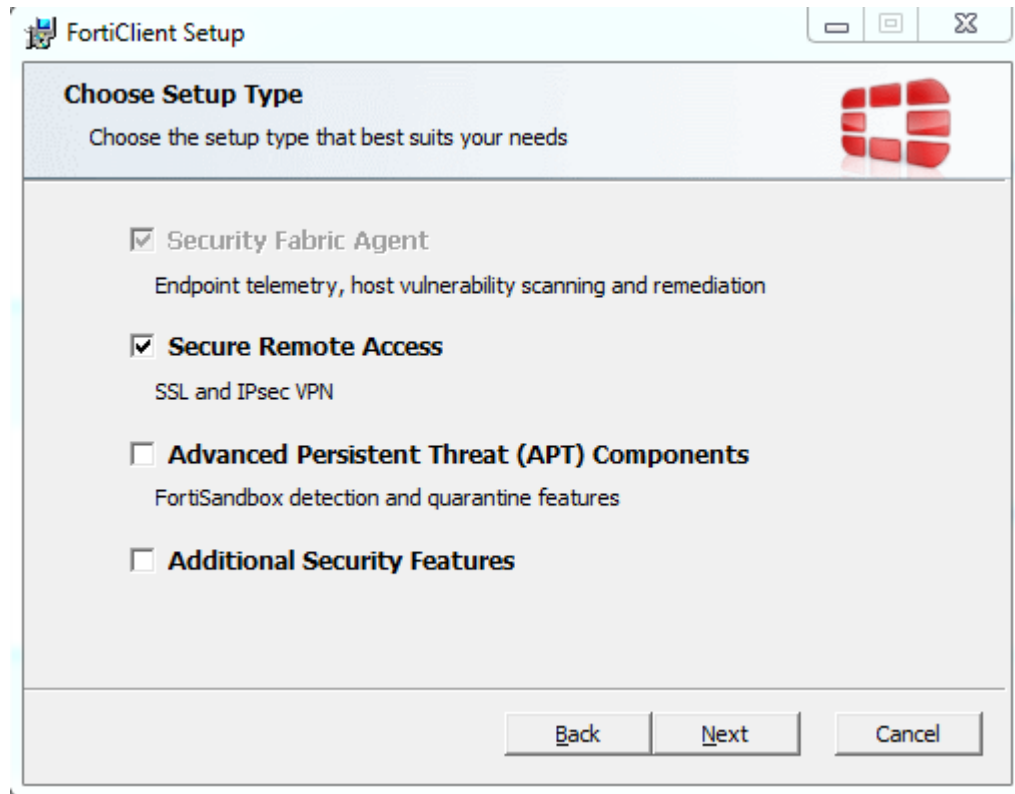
FortiClient Setup

Choose Setup Type

Choose the setup type that best suits your needs

☑ Security Fabric Agent

Endpoint telemetry, host vulnerability scanning and remediation

☑ Secure Remote Access

SSL and IPsec VPN

☐ Advanced Persistent Threat (APT) Components

FortiSandbox detection and quarantine features

☐ Additional Security Features

Back | Next | Cancel